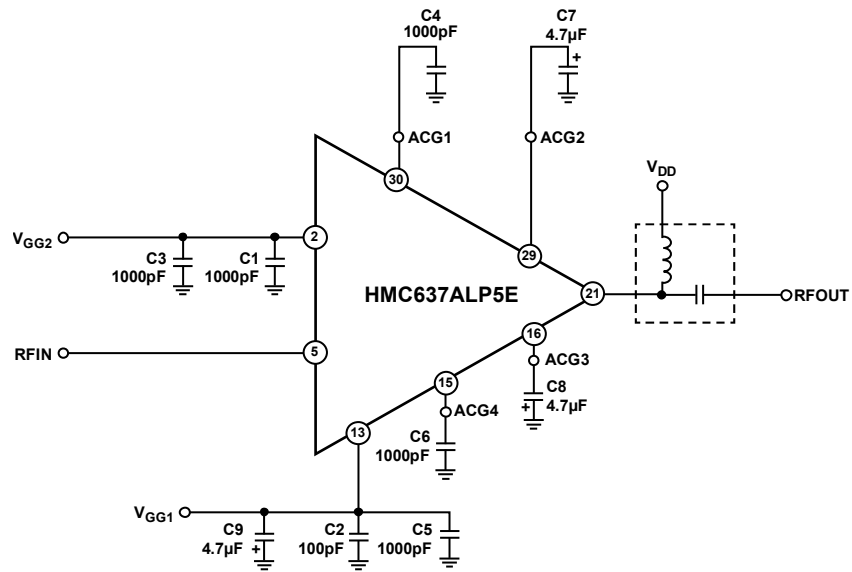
C4
1000pF

C7
4.7µF
+

ACG1

ACG2

30

$V_{DD}$

$V_{GG2}$

2

29

C3
1000pF

C1
1000pF

HMC637ALP5E

21

RFOUT

16

RFIN

5

ACG3

15

C8
4.7µF
+

ACG4

13

C6
1000pF

$V_{GG1}$

C9
4.7µF
+

C2
100pF

C5
1000pF